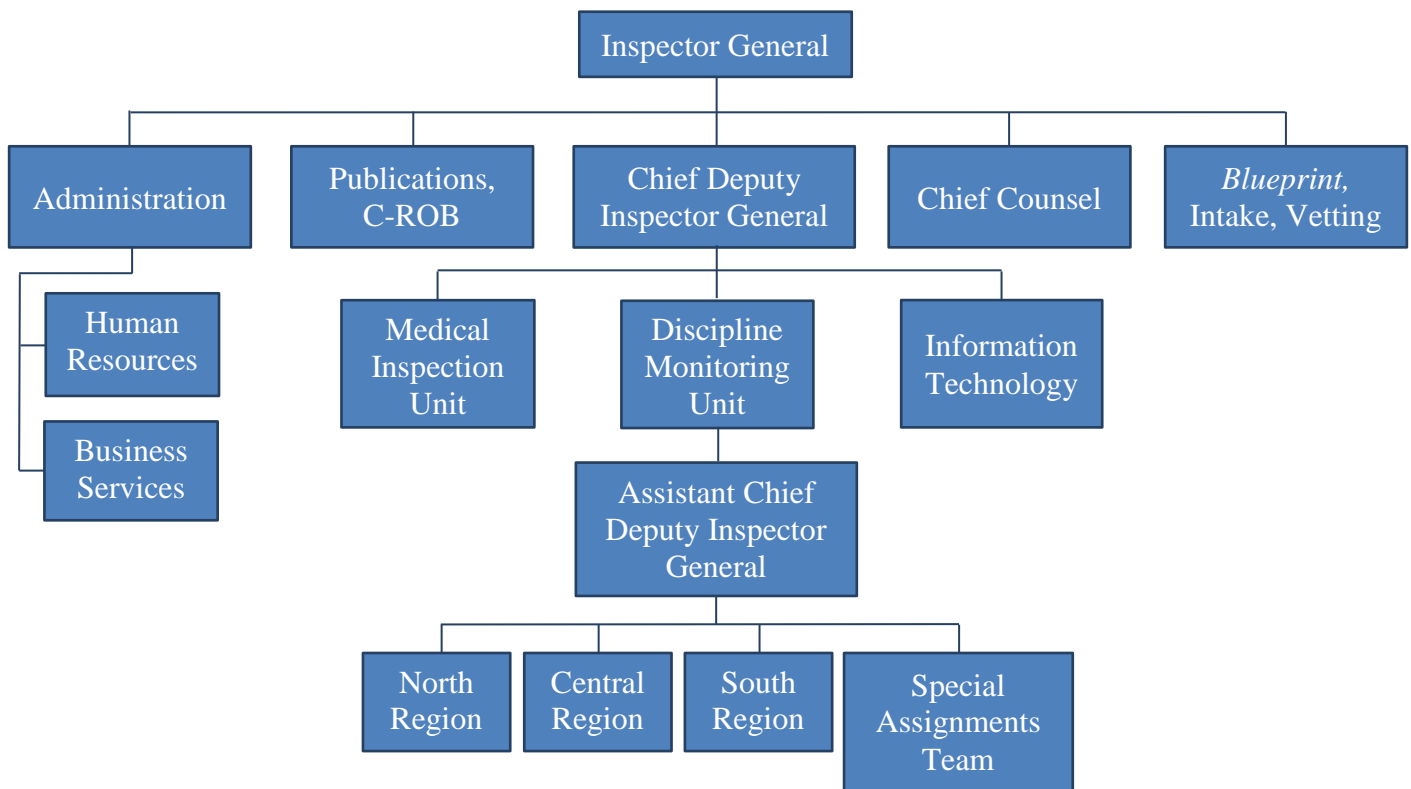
Inspector General

Administration

Publications, C-ROB

Chief Deputy Inspector General

Chief Counsel

*Blueprint,* Intake, Vetting

Human Resources

Business Services

Medical Inspection Unit

Discipline Monitoring Unit

Information Technology

Assistant Chief Deputy Inspector General

North Region

Central Region

South Region

Special Assignments Team